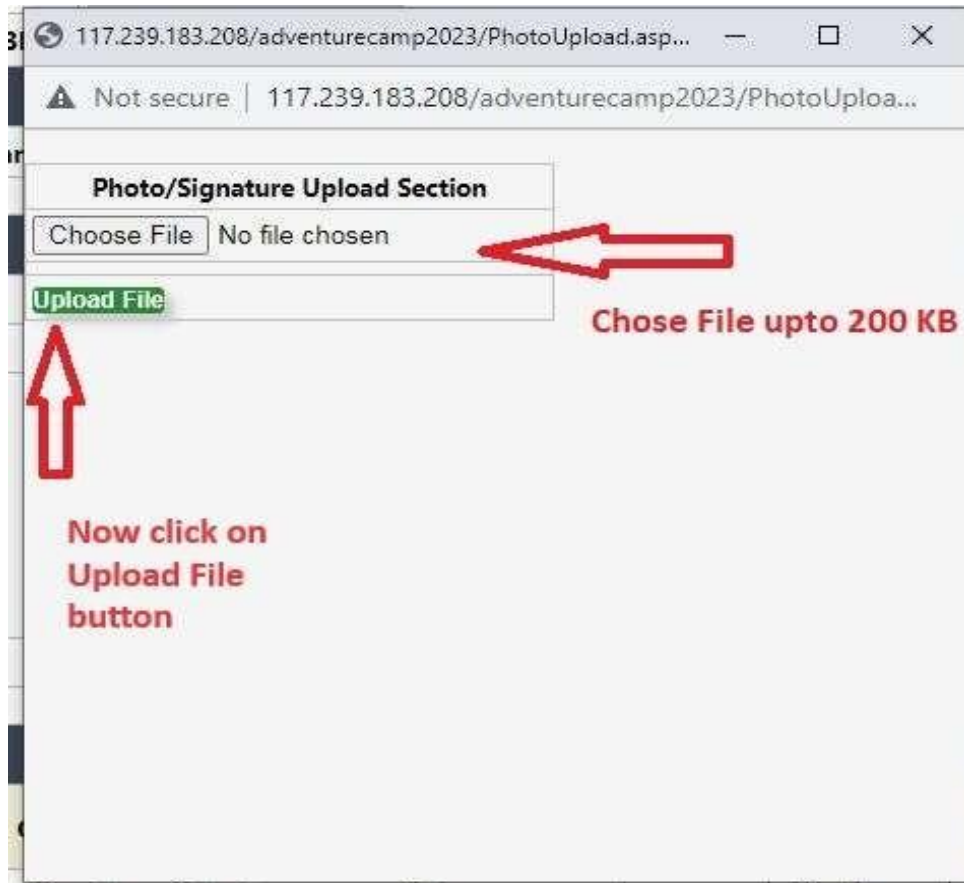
117.239.183.208/adventurecamp2023/PhotoUpload.asp...

Not secure | 117.239.183.208/adventurecamp2023/PhotoUploa...

| Photo/Signature Upload Section |
|---|
| Choose File No file chosen |
| Upload File |

Chose File upto 200 KB

Now click on Upload File button